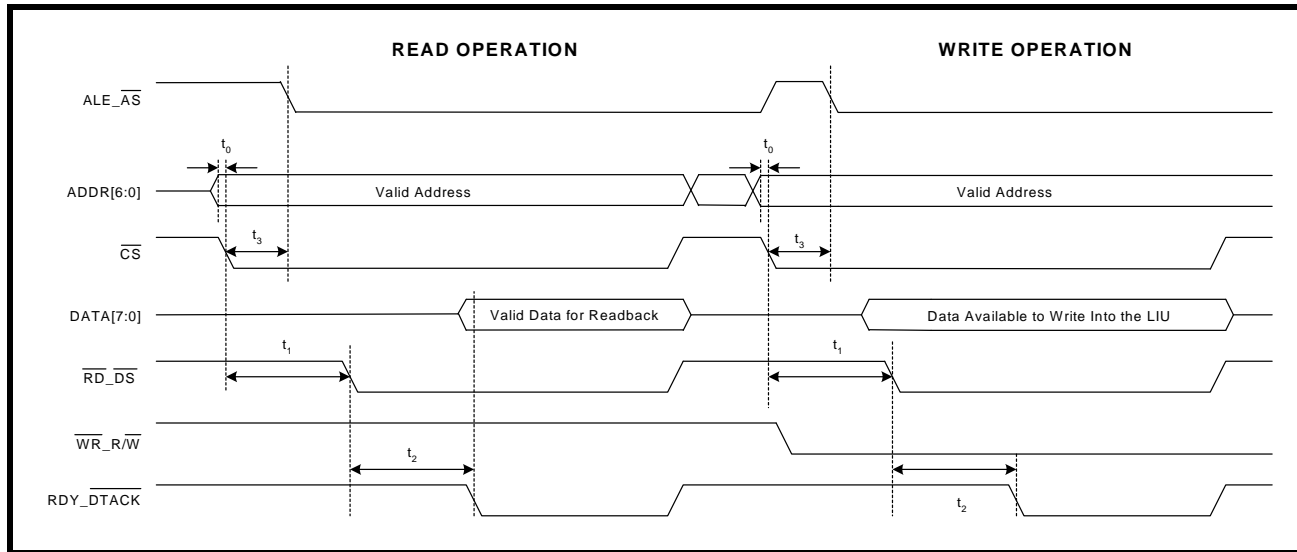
READ OPERATION

WRITE OPERATION

ALE_$\overline{AS}$

$t_0$

$t_0$

ADDR[6:0]

Valid Address

Valid Address

$\overline{CS}$

$t_3$

$t_3$

DATA[7:0]

Valid Data for Readback

Data Available to Write Into the LIU

$t_1$

$t_1$

$\overline{RD}$_$\overline{DS}$

$\overline{WR}$_R/$\overline{W}$

$t_2$

RDY_$\overline{DTACK}$

$t_2$